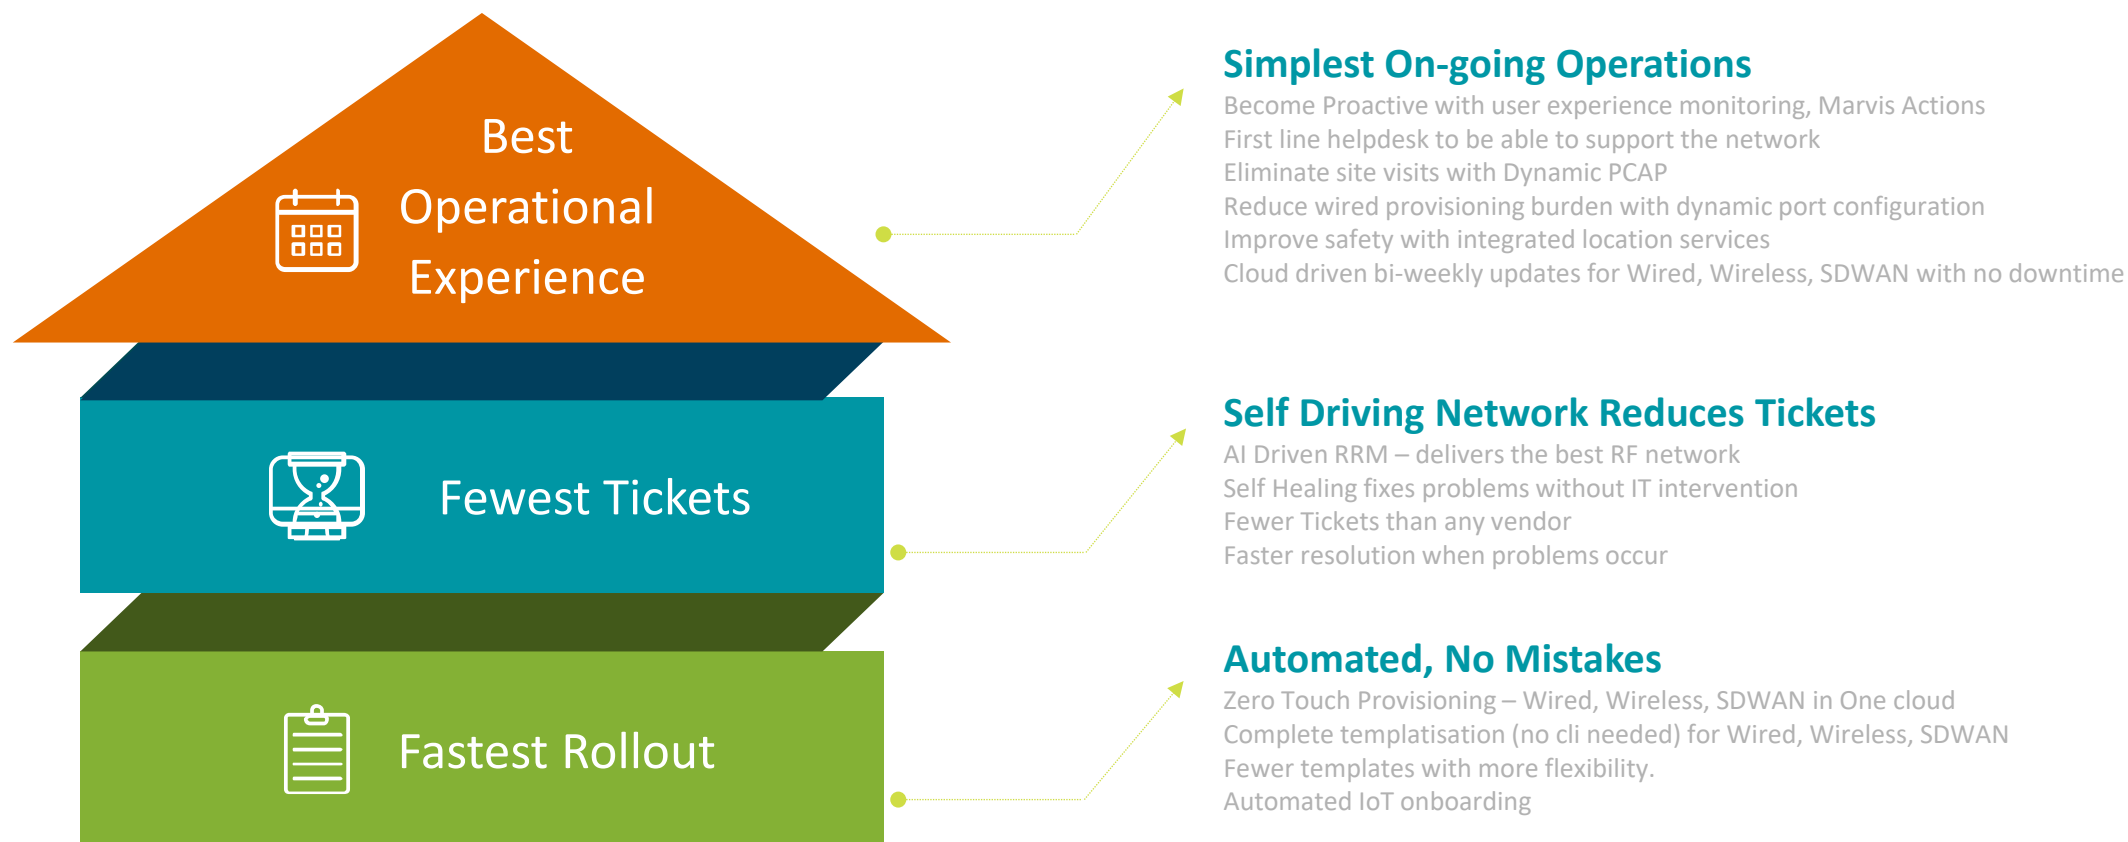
Best Operational Experience

Fewest Tickets

Fastest Rollout

Simplest On-going Operations
Become Proactive with user experience monitoring, Marvis Actions
First line helpdesk to be able to support the network
Eliminate site visits with Dynamic PCAP
Reduce wired provisioning burden with dynamic port configuration
Improve safety with integrated location services
Cloud driven bi-weekly updates for Wired, Wireless, SDWAN with no downtime

Self Driving Network Reduces Tickets
AI Driven RRM – delivers the best RF network
Self Healing fixes problems without IT intervention
Fewer Tickets than any vendor
Faster resolution when problems occur

Automated, No Mistakes
Zero Touch Provisioning – Wired, Wireless, SDWAN in One cloud
Complete templatisation (no cli needed) for Wired, Wireless, SDWAN
Fewer templates with more flexibility.
Automated IoT onboarding